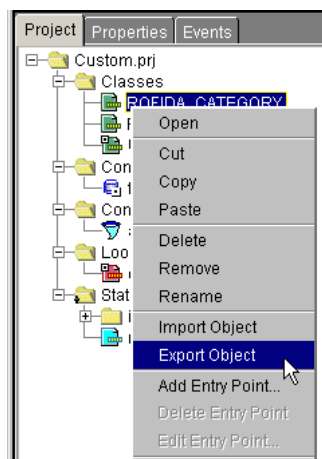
Project
Properties
Events

Custom.prj
Classes
ROEIDA_CATEGORY
Con
Con
Loo
Stat

Open
Cut
Copy
Paste
Delete
Remove
Rename
Import Object
Export Object
Add Entry Point...
Delete Entry Point
Edit Entry Point...